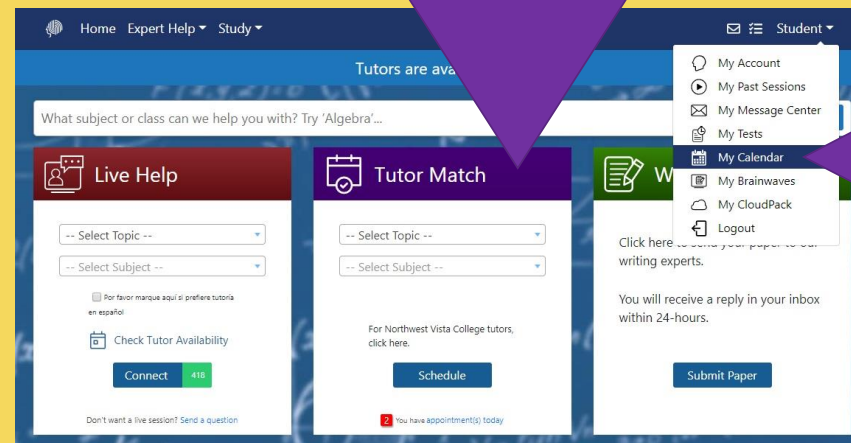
Home Expert Help ▾ Study ▾

Student ▾

Tutors are ava

What subject or class can we help you with? Try 'Algebra'...

My Account
My Past Sessions
My Message Center
My Tests
My Calendar
My Brainwaves
My CloudPack
Logout

Live Help

-- Select Topic --

-- Select Subject --

Por favor marque aquí si prefiere tutoría en español!

Check Tutor Availability

Connect 418

Don't want a live session? Send a question

Tutor Match

-- Select Topic --

-- Select Subject --

For Northwest Vista College tutors, click here.

Schedule

2 You have appointment(s) today

W

Click here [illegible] writing experts.

You will receive a reply in your inbox within 24-hours.

Submit Paper